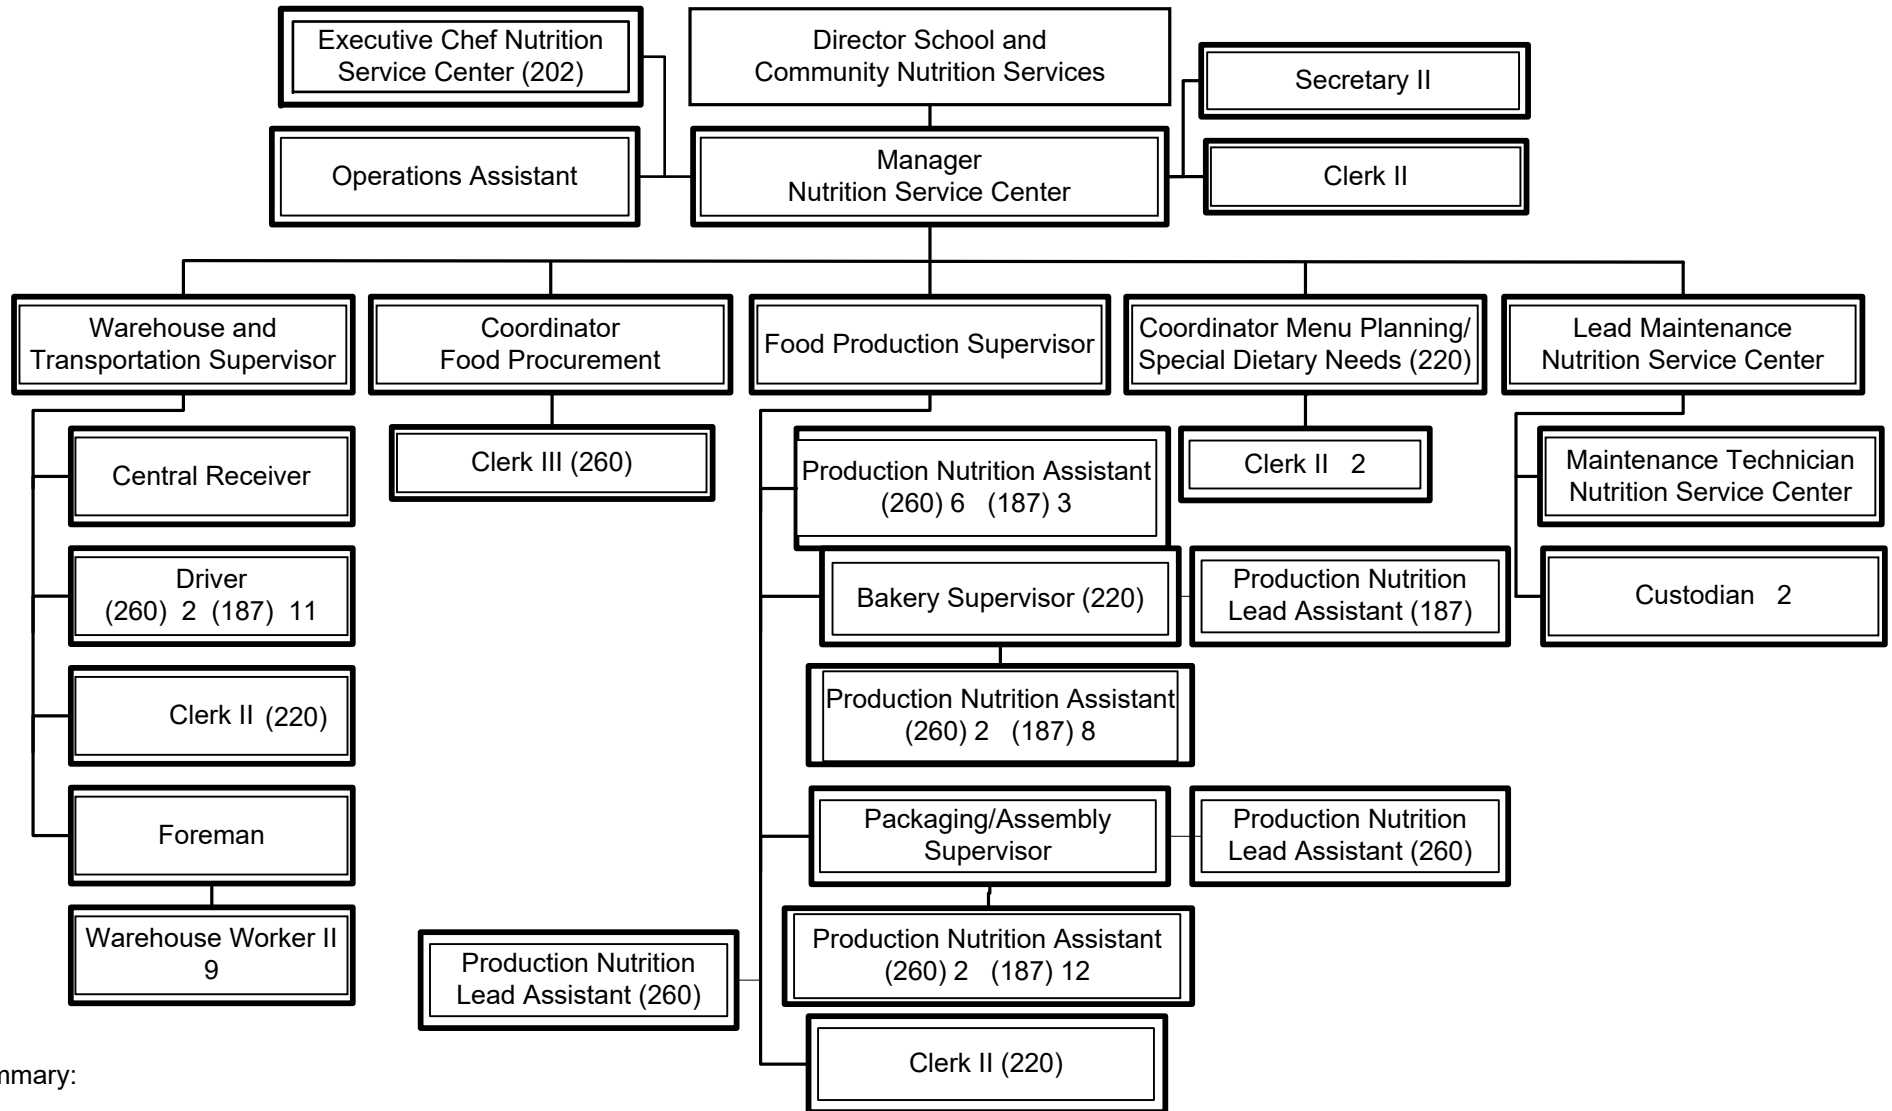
Executive Chef Nutrition Service Center (202)

Director School and Community Nutrition Services

Secretary II

Operations Assistant

Manager Nutrition Service Center

Clerk II

Warehouse and Transportation Supervisor

Coordinator Food Procurement

Food Production Supervisor

Coordinator Menu Planning/ Special Dietary Needs (220)

Lead Maintenance Nutrition Service Center

Central Receiver

Driver (260) 2 (187) 11

Clerk II (220)

Foreman

Warehouse Worker II 9

Clerk III (260)

Production Nutrition Assistant (260) 6 (187) 3

Bakery Supervisor (220)

Production Nutrition Lead Assistant (187)

Production Nutrition Assistant (260) 2 (187) 8

Packaging/Assembly Supervisor

Production Nutrition Lead Assistant (260)

Production Nutrition Assistant (260) 2 (187) 12

Production Nutrition Lead Assistant (260)

Clerk II (220)

Clerk II 2

Maintenance Technician Nutrition Service Center

Custodian 2

nmary: